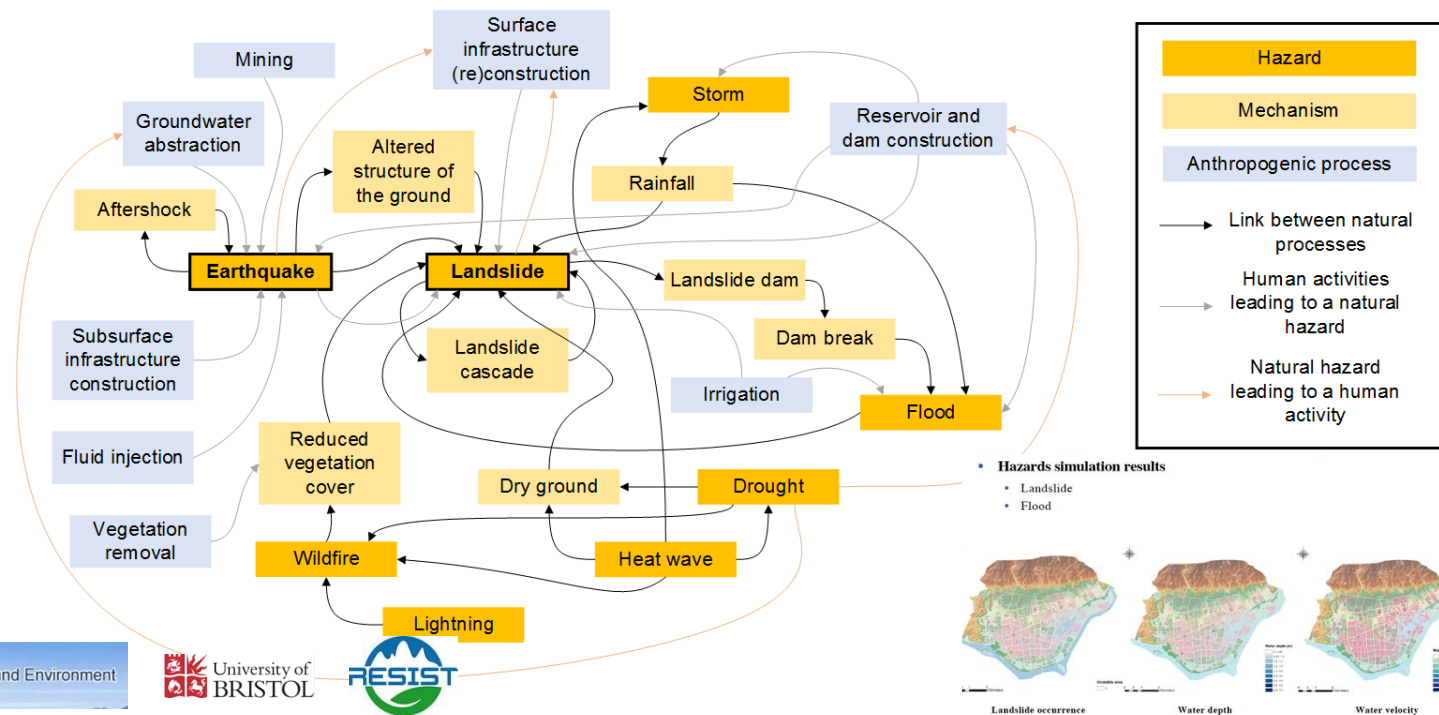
Mining

Surface infrastructure (re)construction

Storm

Reservoir and dam construction

Groundwater abstraction

Altered structure of the ground

Rainfall

Aftershock

Earthquake

Landslide

Landslide dam

Dam break

Subsurface infrastructure construction

Landslide cascade

Irrigation

Flood

Fluid injection

Reduced vegetation cover

Dry ground

Drought

Vegetation removal

Wildfire

Heat wave

Lightning

Hazard

Mechanism

Anthropogenic process

Link between natural processes

Human activities leading to a natural hazard

Natural hazard leading to a human activity

• Hazards simulation results
• Landslide
• Flood

Landslide occurrence

Water depth

Water velocity

and Environment

University of BRISTOL

RESIST